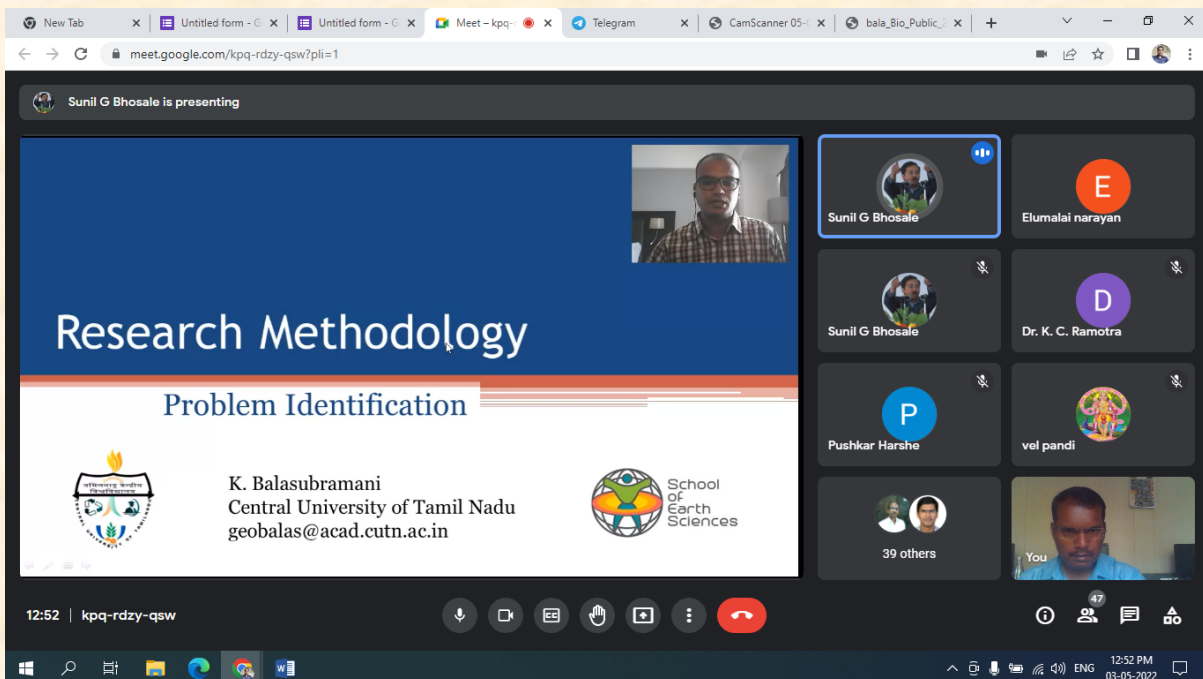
New Tab
Untitled form - G
Untitled form - G
Meet – kpq-
Telegram
CamScanner 05-
bala_Bio_Public_2

meet.google.com/kpq-rdzy-qsw?pli=1

Sunil G Bhosale is presenting

Research Methodology

Problem Identification

K. Balasubramani
Central University of Tamil Nadu
geobalas@acad.cutn.ac.in

School of Earth Sciences

Sunil G Bhosale
E
Elumalai narayan
Sunil G Bhosale
D
Dr. K. C. Ramotra
P
Pushkar Harshe
vel pandi
39 others
You

12:52 | kpq-rdzy-qsw

47

ENG
12:52 PM
03-05-2022